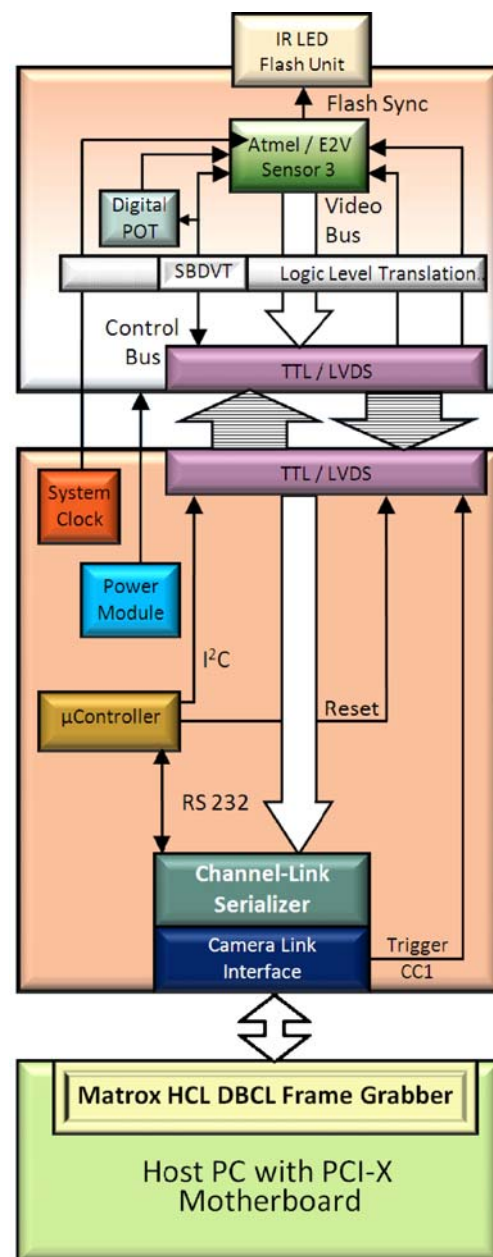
IR LED
Flash Unit

Flash Sync

Atmel / E2V
Sensor 3

Digital
POT

Video
Bus

SBDVT

Logic Level Translation

Control
Bus

TTL / LVDS

TTL / LVDS

System
Clock

Power
Module

I$^2$C

µController

Reset

RS 232

Channel-Link
Serializer

Camera Link
Interface

Trigger
CC1

Matrox HCL DBCL Frame Grabber

Host PC with PCI-X
Motherboard